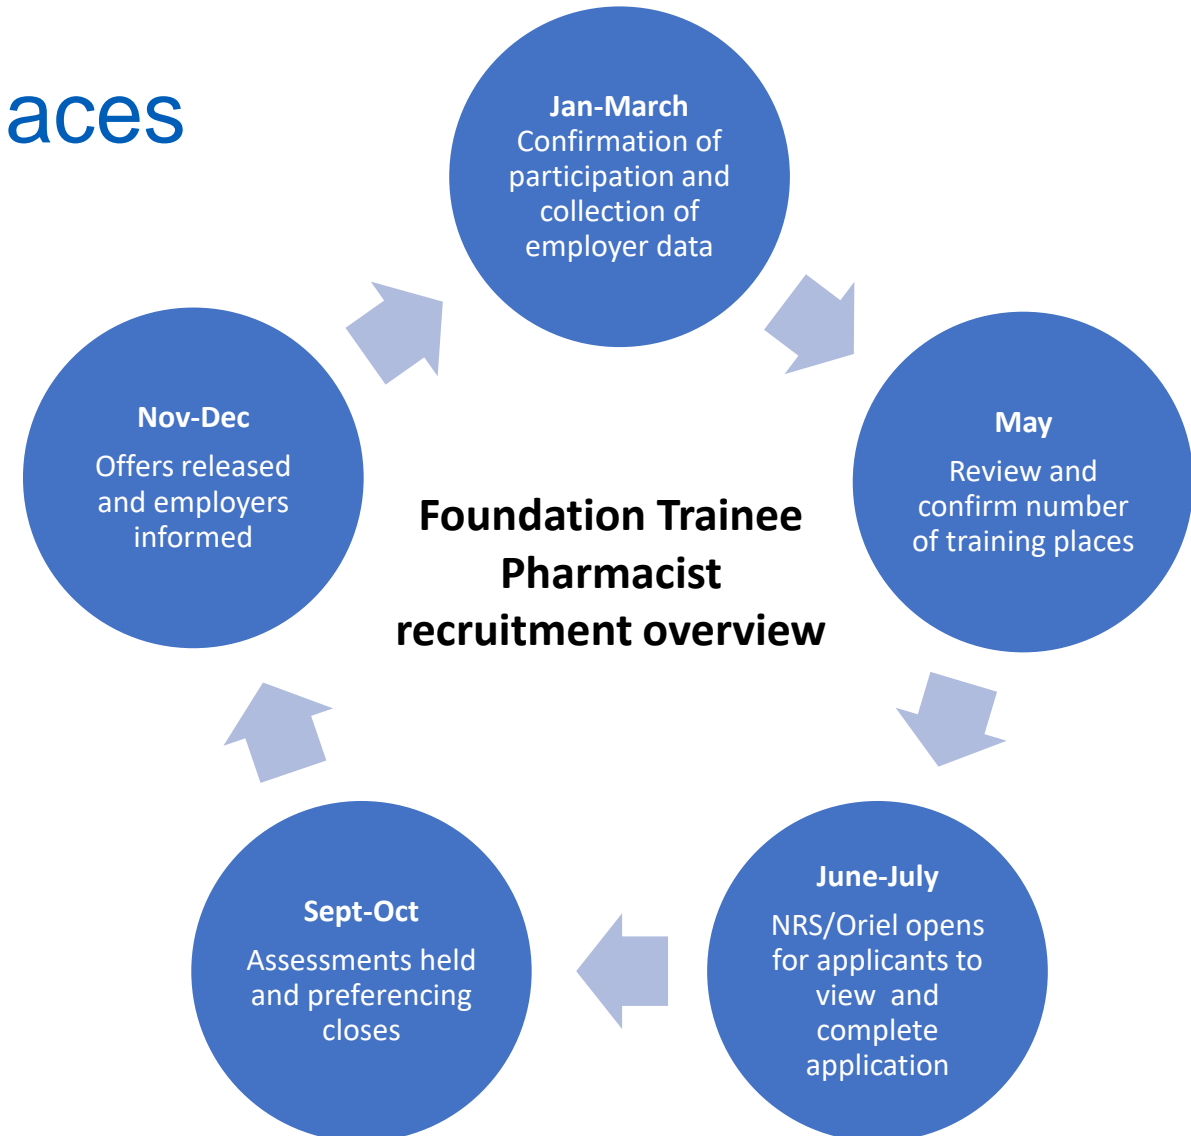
aces

Jan-March
Confirmation of participation and collection of employer data

May
Review and confirm number of training places

June-July
NRS/Oriel opens for applicants to view and complete application

Sept-Oct
Assessments held and preferencing closes

Nov-Dec
Offers released and employers informed

Foundation Trainee Pharmacist recruitment overview